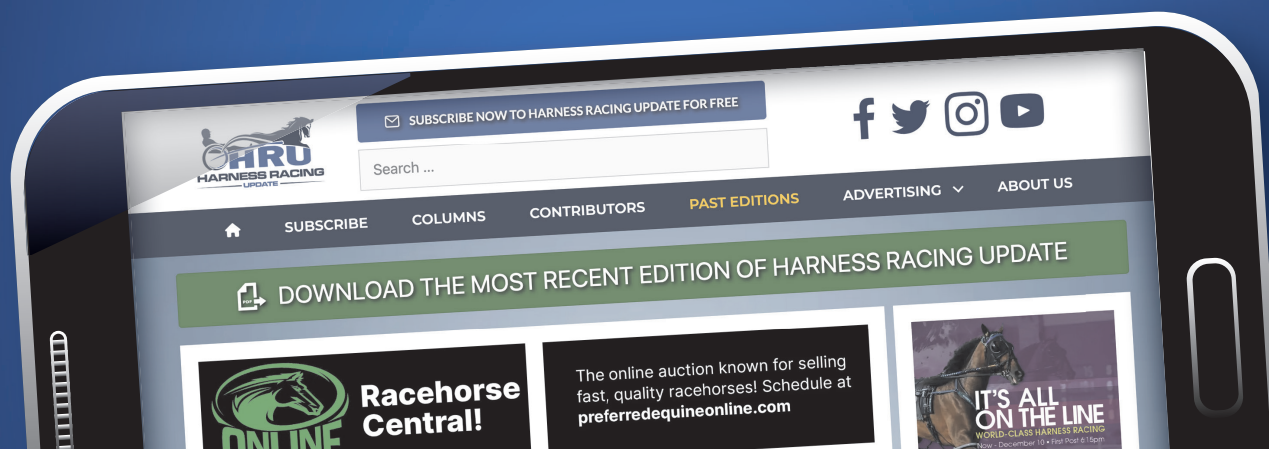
HRU
HARNESS RACING
UPDATE

SUBSCRIBE NOW TO HARNESS RACING UPDATE FOR FREE

Search ...

SUBSCRIBE COLUMNS CONTRIBUTORS PAST EDITIONS ADVERTISING ABOUT US

DOWNLOAD THE MOST RECENT EDITION OF HARNESS RACING UPDATE

ONLINE

Racehorse Central!

The online auction known for selling fast, quality racehorses! Schedule at preferredequineonline.com

IT'S ALL ON THE LINE
WORLD-CLASS HARNESS RACING
Now - December 10 • First Post 6:15pm